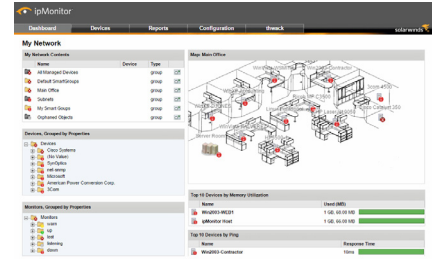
ipMonitor

Dashboard Devices Reports Configuration thwack solarwinds

My Network

My Network Contents

| Name | Device | Type |
|---|---|---|
| All Managed Devices | | |
| Default SmartGroups | | |
| Main Office | | |
| Subnets | | |
| My Smart Groups | | |
| Orphaned Objects | | |

Devices, Grouped by Properties

Devices
Cisco Systems
(No Value)
SynOptics
net-snmp
Microsoft
American Power Conversion Corp.
3Com

Monitors, Grouped by Properties

Monitors
vcem
vii
test
listening
dasm

Map: Main Office

Server Room
3com 4500

Top 10 Devices by Memory Utilization

| Name | Used (MB) |
|---|---|
| Win2003-WEB1 | 1 GB, 66.00 MB |
| ipMonitor Host | 1 GB, 66.00 MB |

Top 10 Devices by Ping

| Name | Response Time |
|---|---|
| Win2003-Contractor | 16ms |